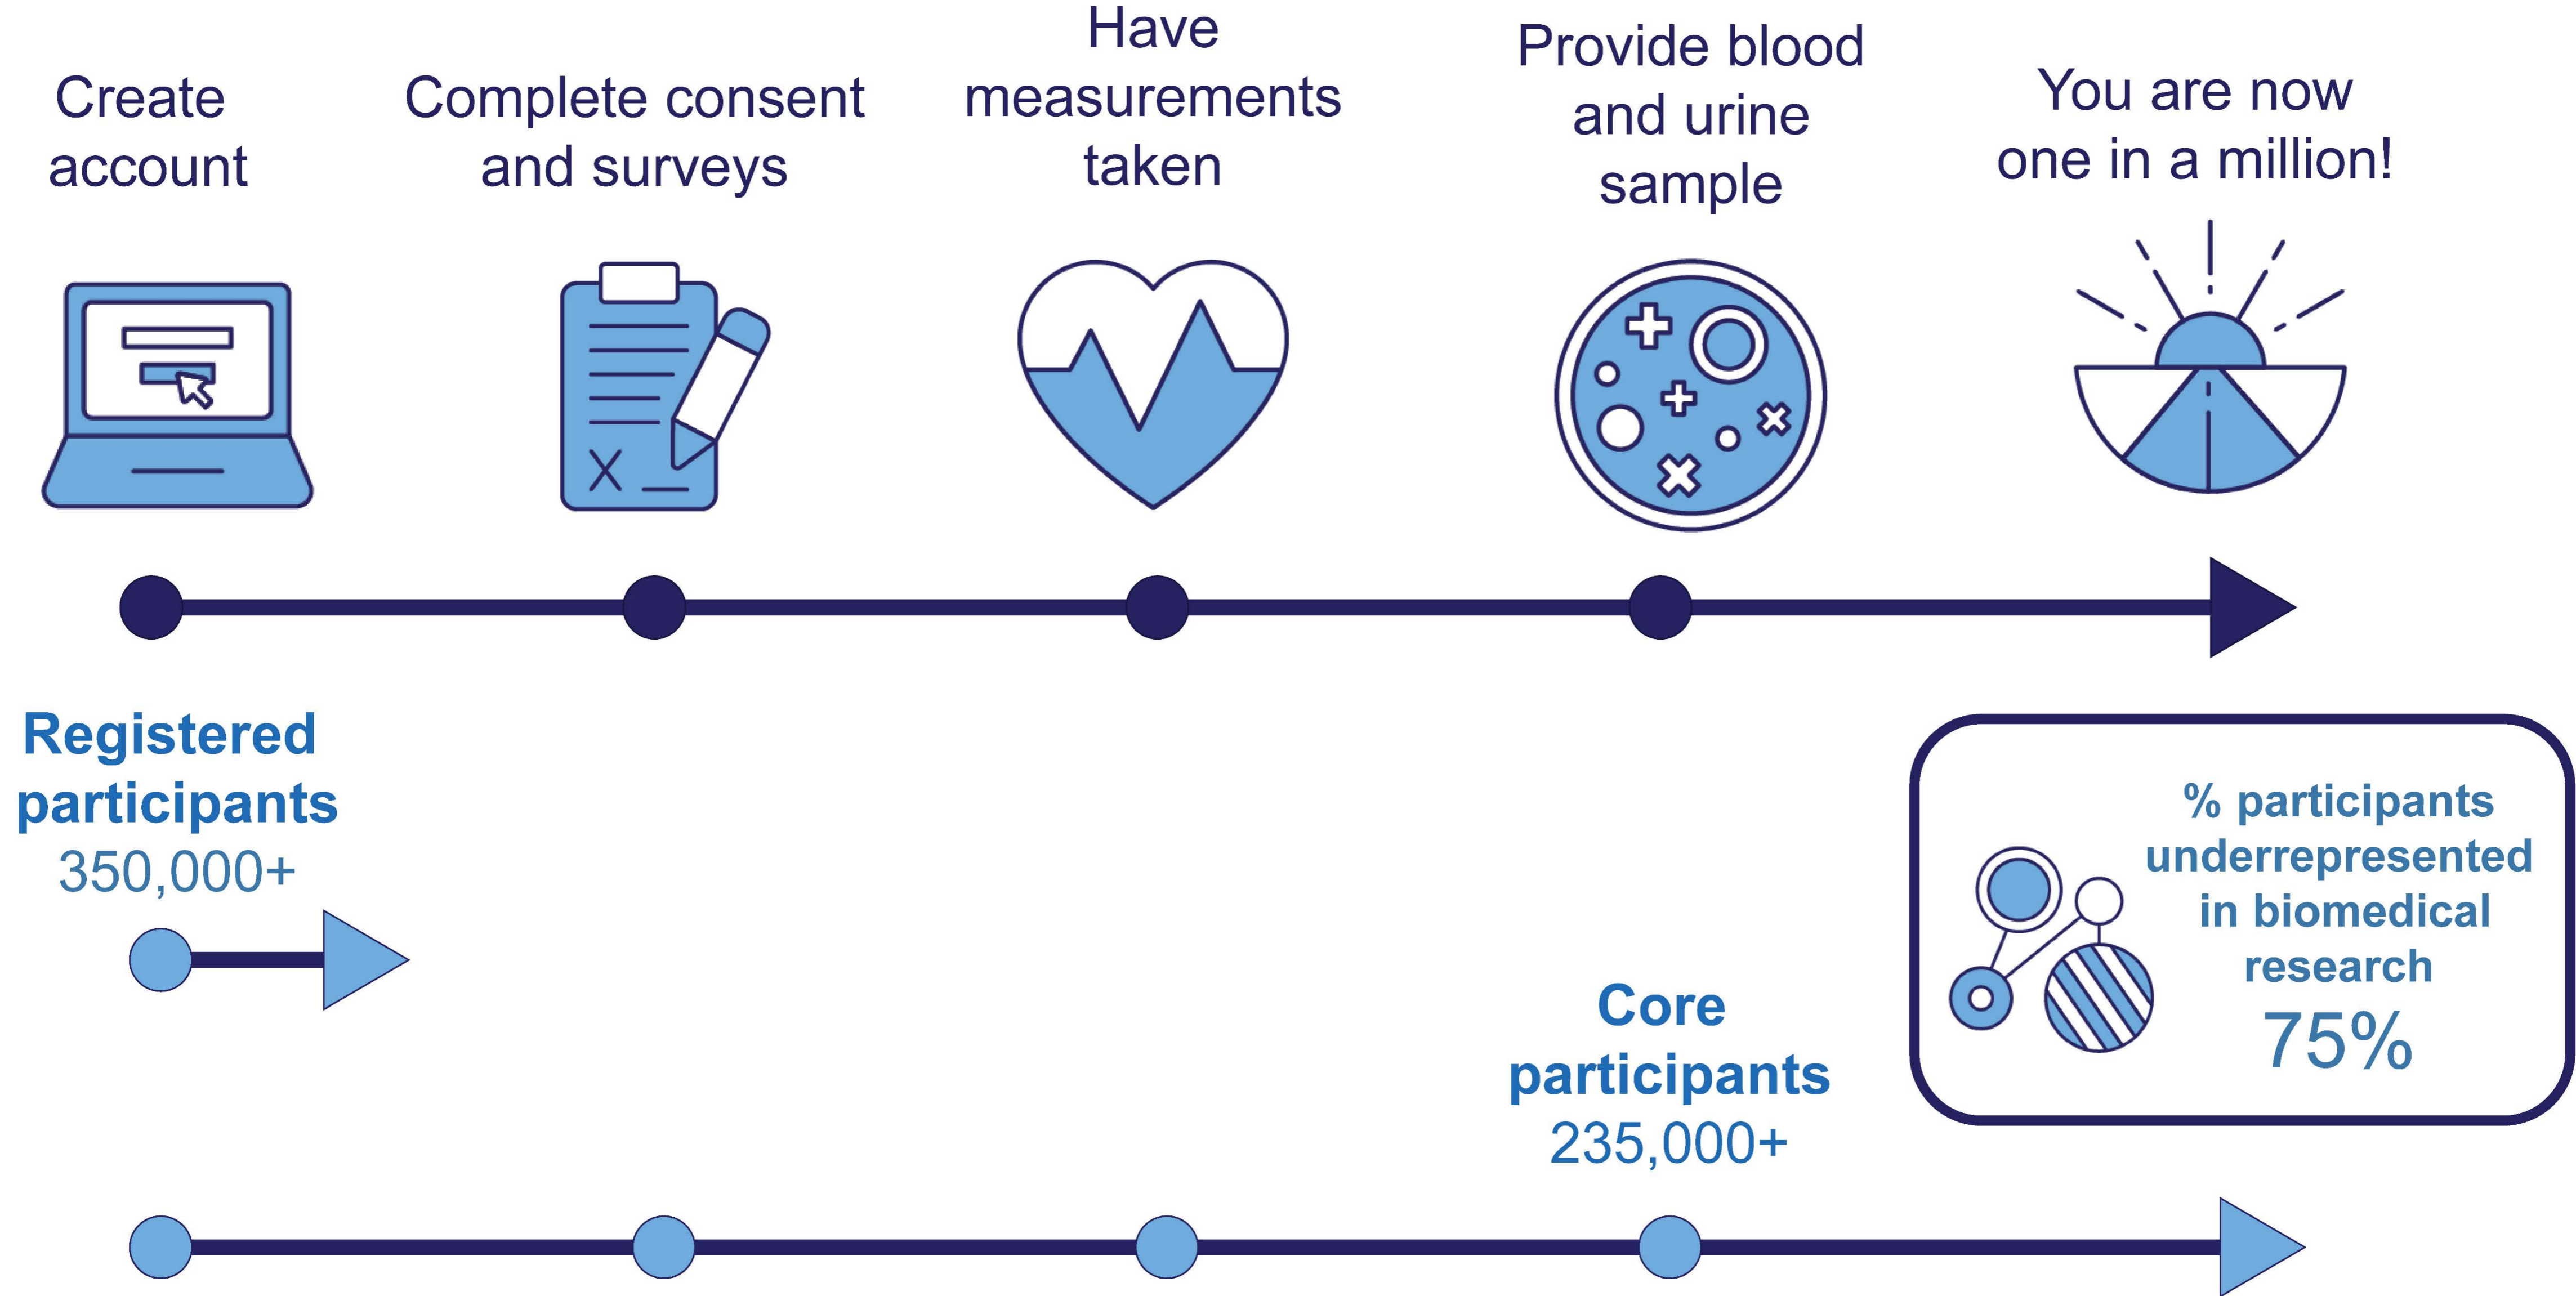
Create account

Complete consent and surveys

Have measurements taken

Provide blood and urine sample

You are now one in a million!

Registered participants
350,000+

% participants underrepresented in biomedical research
75%

Core participants
235,000+